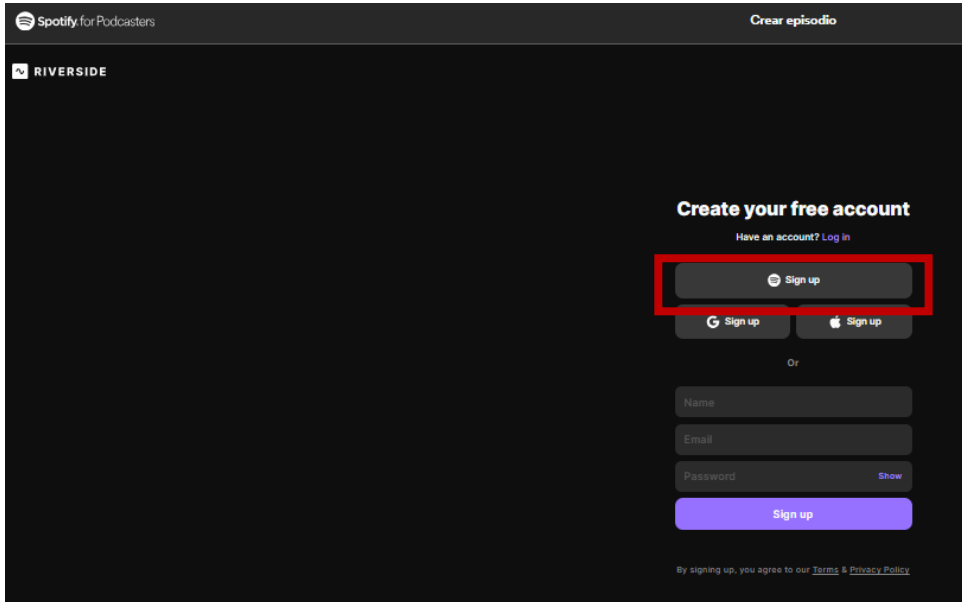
Spotify for Podcasters

Crear episodio

RIVERSIDE

Create your free account

Have an account? Log in

Sign up

Sign up

Sign up

Or

Name

Email

Password

Show

Sign up

By signing up, you agree to our Terms & Privacy Policy